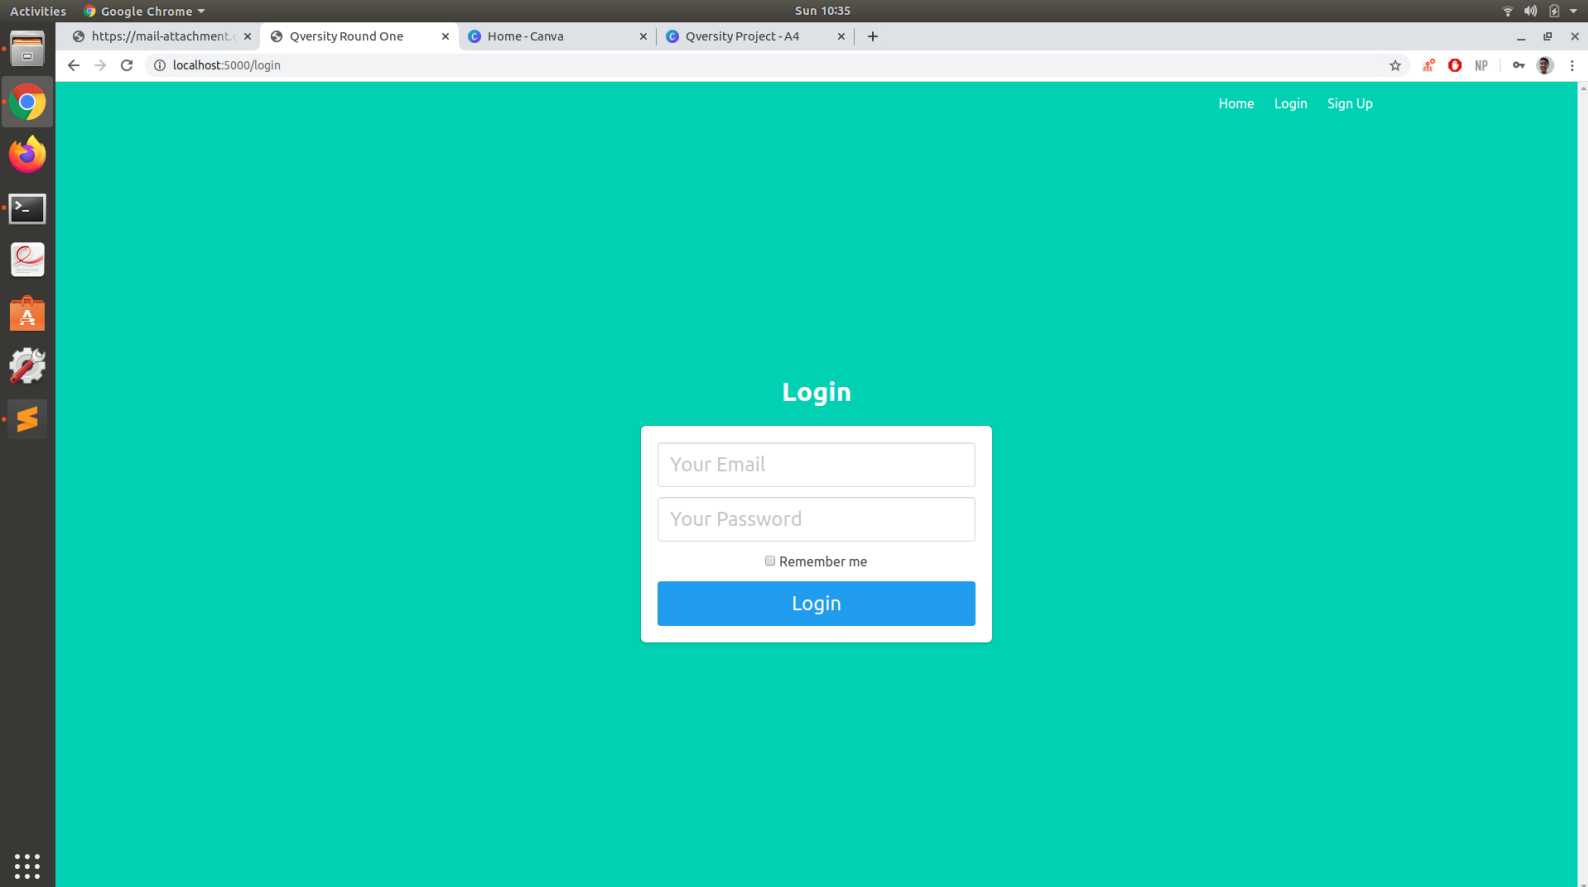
Activities Google Chrome Sun 10:35

https://mail-attachment.

Qversity Round One

Home - Canva

Qversity Project - A4

localhost:5000/login

NP

Home Login Sign Up

Login

Your Email

Your Password

Remember me

Login